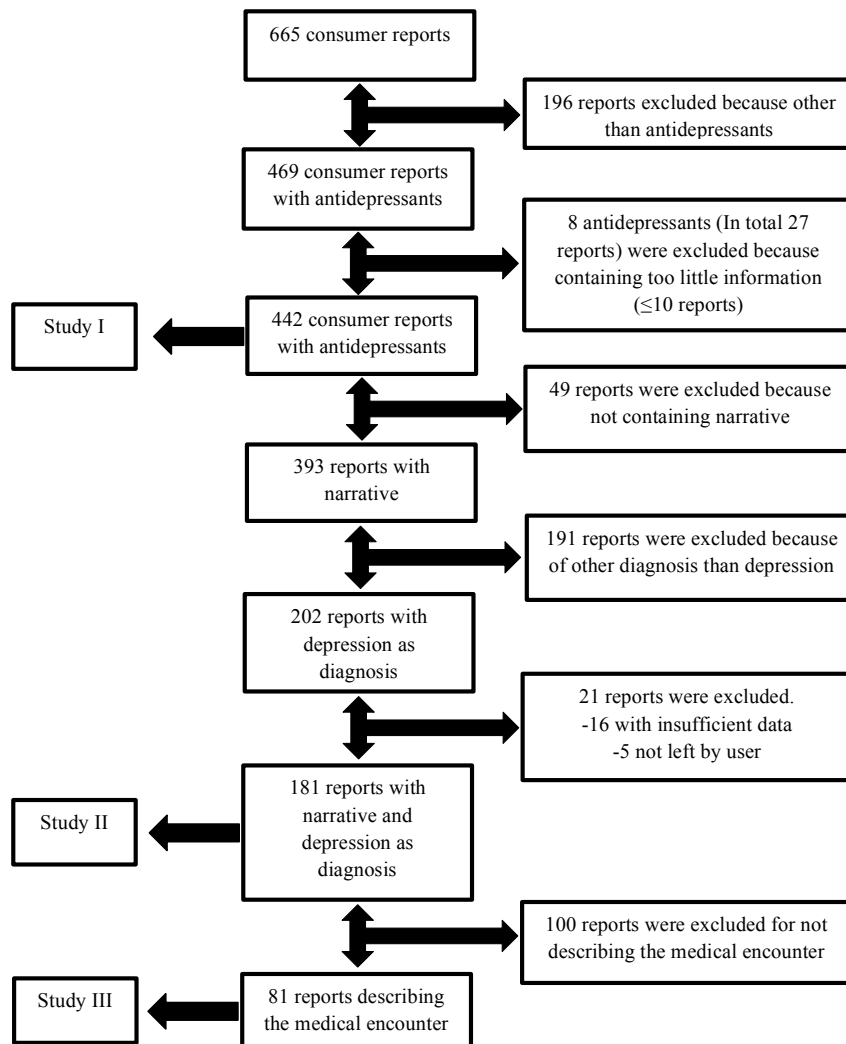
665 consumer reports

196 reports excluded because other than antidepressants

469 consumer reports with antidepressants

8 antidepressants (In total 27 reports) were excluded because containing too little information ($\leq$10 reports)

Study I

442 consumer reports with antidepressants

49 reports were excluded because not containing narrative

393 reports with narrative

191 reports were excluded because of other diagnosis than depression

202 reports with depression as diagnosis

21 reports were excluded.
-16 with insufficient data
-5 not left by user

Study II

181 reports with narrative and depression as diagnosis

100 reports were excluded for not describing the medical encounter

Study III

81 reports describing the medical encounter